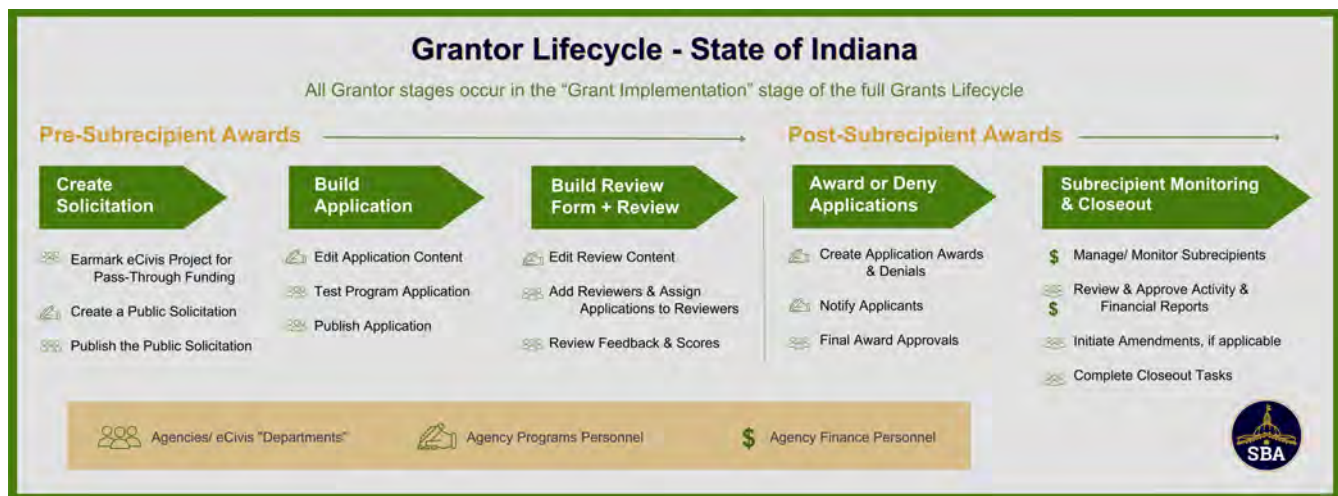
Grantor Lifecycle - State of Indiana

All Grantor stages occur in the "Grant Implementation" stage of the full Grants Lifecycle

Pre-Subrecipient Awards

Post-Subrecipient Awards

Create Solicitation

Earmark eCivis Project for Pass-Through Funding

Create a Public Solicitation

Publish the Public Solicitation

Build Application

Edit Application Content

Test Program Application

Publish Application

Build Review Form + Review

Edit Review Content

Add Reviewers & Assign Applications to Reviewers

Review Feedback & Scores

Award or Deny Applications

Create Application Awards & Denials

Notify Applicants

Final Award Approvals

Subrecipient Monitoring & Closeout

$ Manage/ Monitor Subrecipients

$ Review & Approve Activity & Financial Reports

Initiate Amendments, if applicable

Complete Closeout Tasks

Agencies/ eCivis "Departments"

Agency Programs Personnel

$ Agency Finance Personnel

SBA